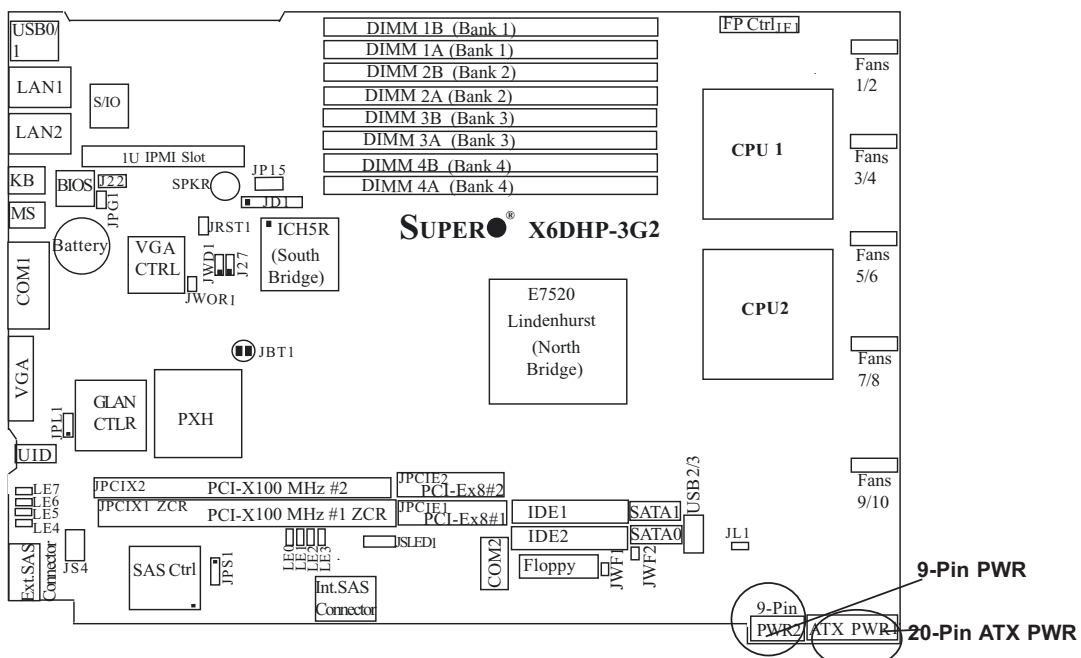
USB0/1
LAN1
S/IO
LAN2
1U IPMI Slot
KB
BIOS
J22
JPG1
SPKR
JP15
MS
JD1
JRST1
ICH5R (South Bridge)
Battery
VGA CTRL
JWD1
J27
JWOR1
COM1
DIMM 1B (Bank 1)
DIMM 1A (Bank 1)
DIMM 2B (Bank 2)
DIMM 2A (Bank 2)
DIMM 3B (Bank 3)
DIMM 3A (Bank 3)
DIMM 4B (Bank 4)
DIMM 4A (Bank 4)
FP Ctrl
JF1
Fans 1/2
CPU 1
Fans 3/4
SUPER® X6DHP-3G2
Fans 5/6
E7520 Lindenhurst (North Bridge)
CPU2
JBT1
Fans 7/8
VGA
GLAN CTLR
PXH
JPL1
UID
Fans 9/10
JPCIX2
PCI-X100 MHz #2
JPCIE2
PCI-Ex8#2
USB 2/3
LE7
LE6
LE5
LE4
JPCIX1 ZCR
PCI-X100 MHz #1 ZCR
JPCIE1
PCI-Ex8#1
IDE1
SATA1
IDE2
SATA0
JL1
LE0
LE1
LE2
LE3
JSLED1
COM2
Floppy
JWF1
JWF2
Ext.SAS Connector
JS4
SAS Ctrl
JPS1
Int.SAS Connector
9-Pin PWR
9-Pin
PWR2
ATX PWR1
20-Pin ATX PWR